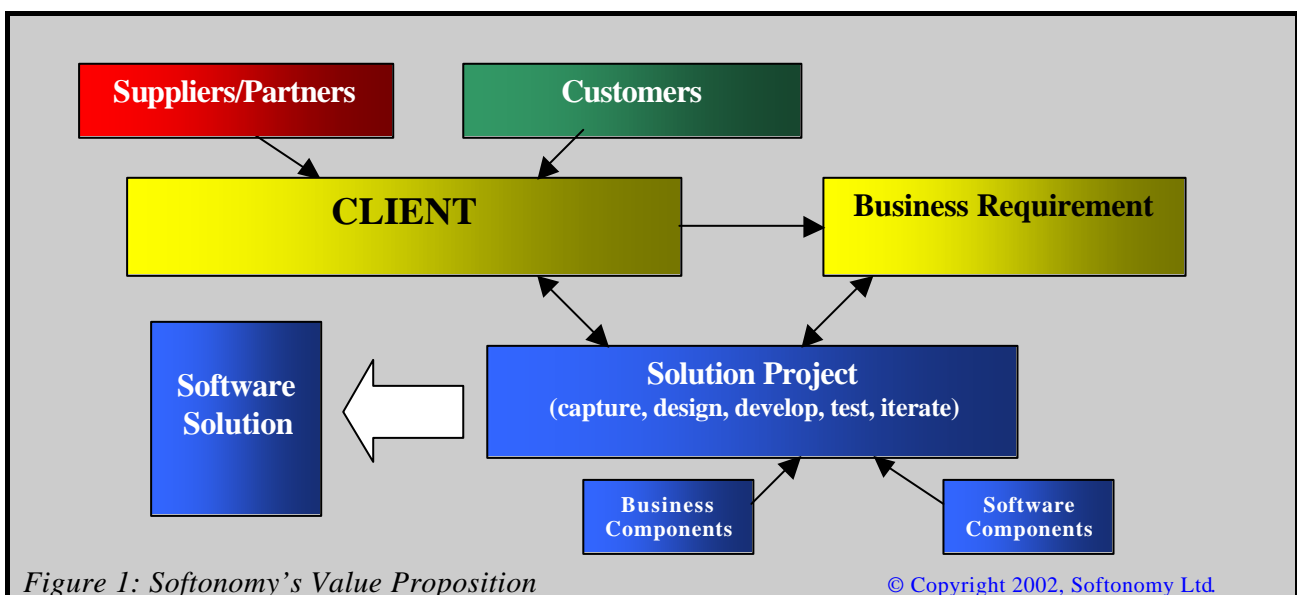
Suppliers/Partners

Customers

CLIENT

Business Requirement

Software Solution

Solution Project
(capture, design, develop, test, iterate)

Business Components

Software Components

Figure 1: Softonomy's Value Proposition

© Copyright 2002, Softonomy Ltd.